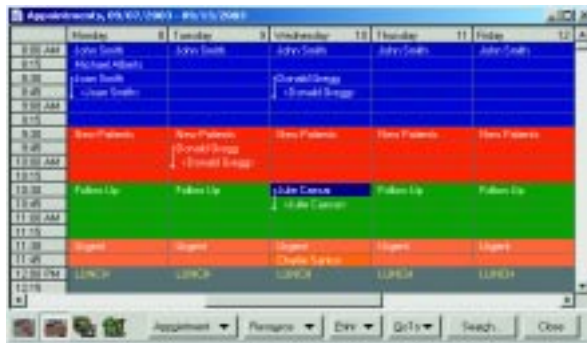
Appointments, 09/07/2003 - 09/13/2003

| | Monday 8 | Tuesday 9 | Wednesday 10 | Thursday 11 | Friday 12 |
|---|---|---|---|---|---|
| 9:00 AM | John Smith | John Smith | John Smith | John Smith | John Smith |
| 9:15 | Michael Alberts | | | | |
| 9:30 | Joan Smith | | Donald Beggy | | |
| 9:45 | Joan Smith | | Donald Beggy | | |
| 10:00 AM | | | | | |
| 10:15 | | | | | |
| 10:30 | New Patients | New Patients | New Patients | New Patients | New Patients |
| 10:45 | | Donald Beggy | | | |
| 11:00 AM | | Donald Beggy | | | |
| 11:15 | | | | | |
| 11:30 | Follow Up | Follow Up | Julie Carson | Follow Up | Follow Up |
| 11:45 | | | Julie Carson | | |
| 11:00 AM | | | | | |
| 11:15 | | | | | |
| 11:30 | Urgent | Urgent | Urgent | Urgent | Urgent |
| 11:45 | | | Charlie Sanios | | |
| 12:00 PM | LUNCH | LUNCH | LUNCH | LUNCH | LUNCH |
| 12:15 | | | | | |

Appointment ▼ Resource ▼ Print ▼ GoTo ▼ Search... Close